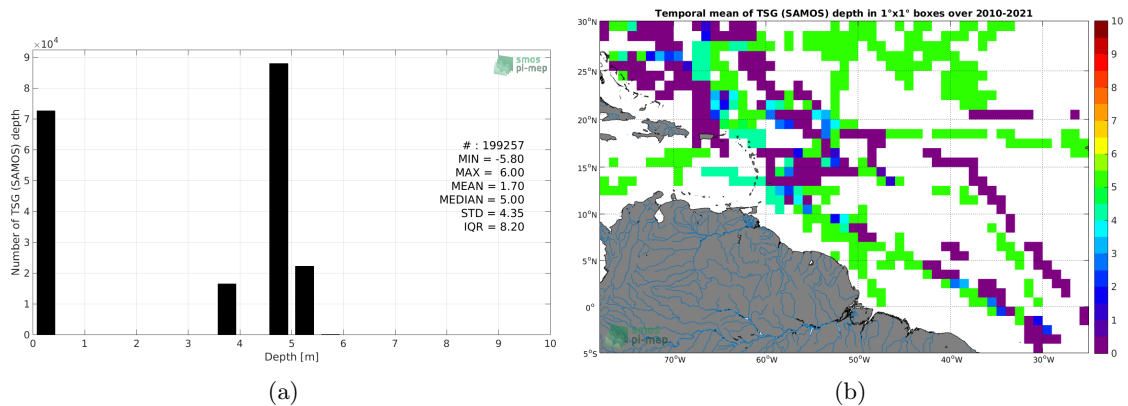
$\times10^4$
9
8
7
6
5
4
3
2
1
0
Number of TSG (SAMOS) depth
smos pi-mep
# : 199257
MIN = -5.80
MAX = 6.00
MEAN = 1.70
MEDIAN = 5.00
STD = 4.35
IQR = 8.20
0 1 2 3 4 5 6 7 8 9 10
Depth [m]
(a)

Temporal mean of TSG (SAMOS) depth in 1°x1° boxes over 2010-2021
30°N
25°N
20°N
15°N
10°N
5°N
0°
5°S
70°W 60°W 50°W 40°W 30°W
smos pi-mep
10
9
8
7
6
5
4
3
2
1
0
(b)